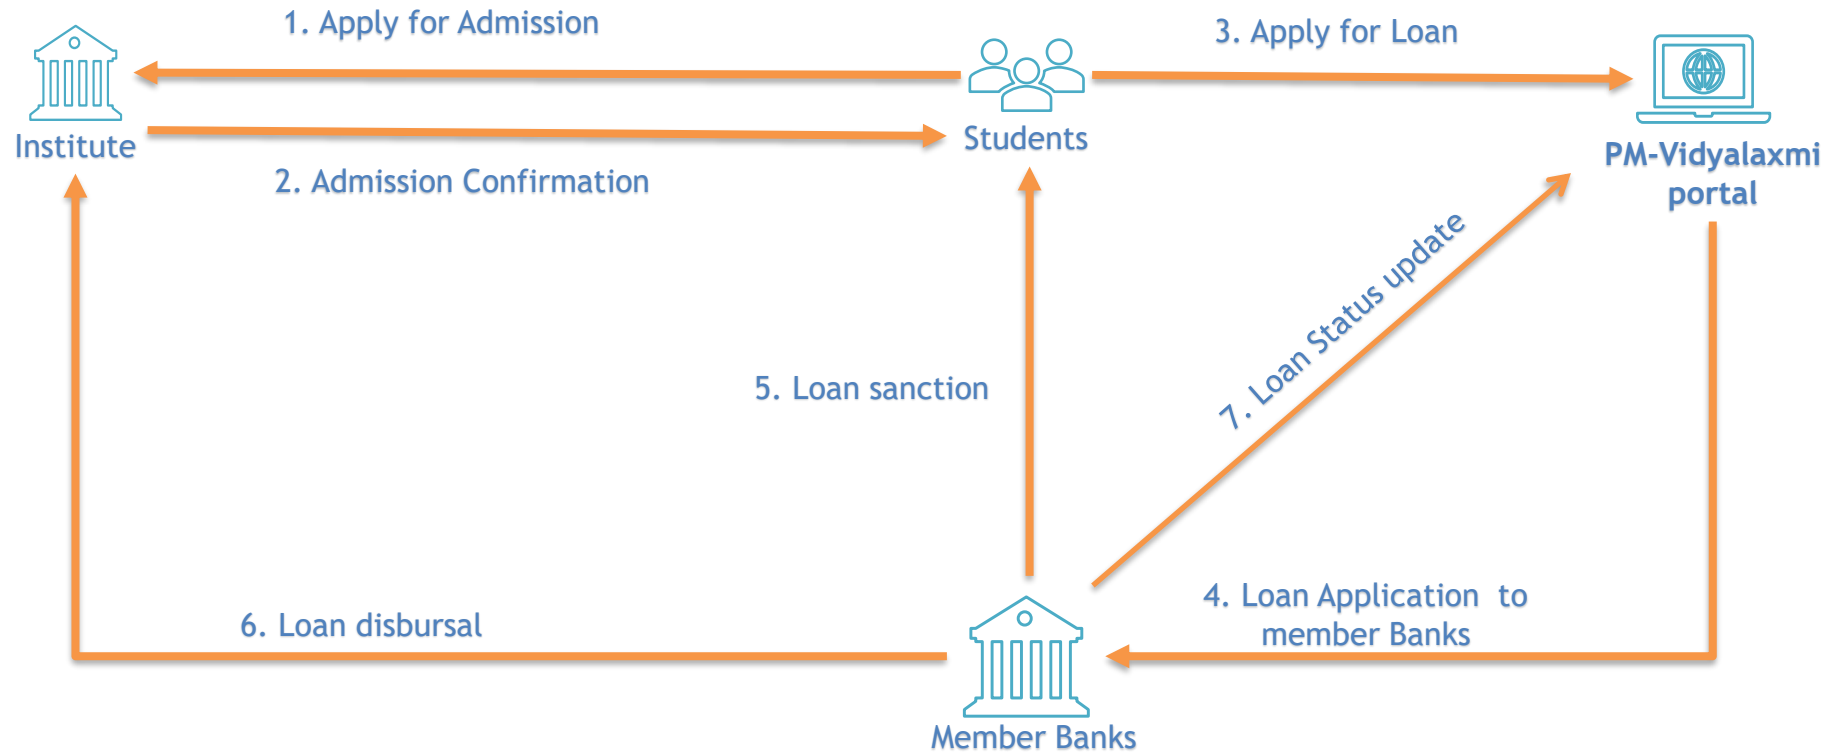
1. Apply for Admission

Institute

Students

3. Apply for Loan

PM-Vidyalaxmi portal

2. Admission Confirmation

7. Loan Status update

5. Loan sanction

4. Loan Application to member Banks

6. Loan disbursal

Member Banks